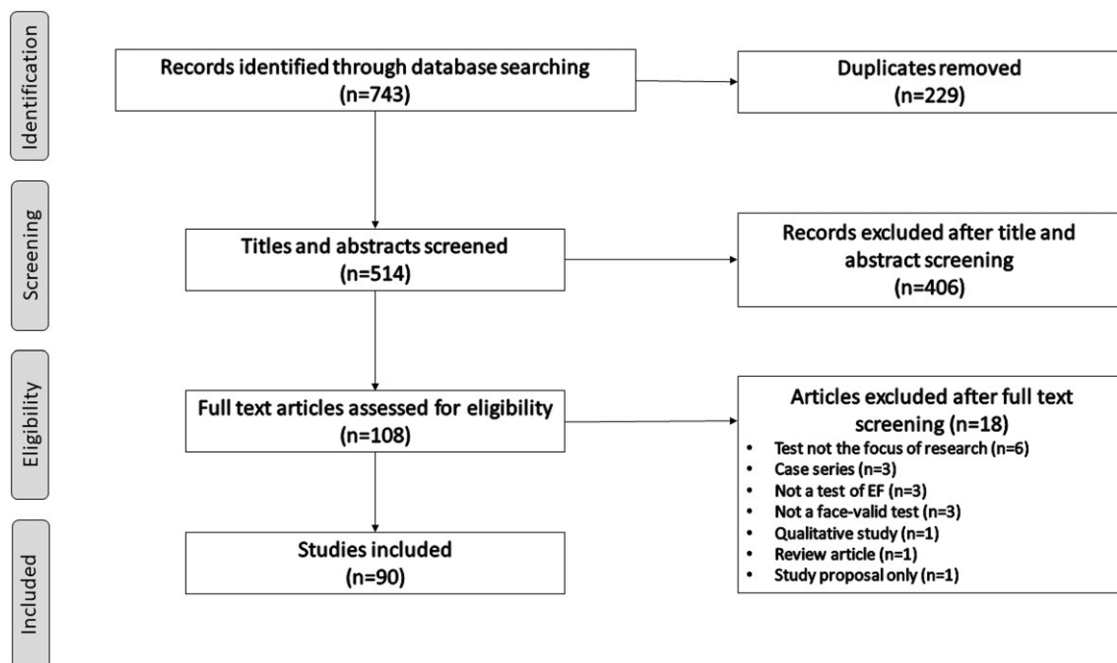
Identification

Records identified through database searching
(n=743)

Duplicates removed
(n=229)

Screening

Titles and abstracts screened
(n=514)

Records excluded after title and abstract screening
(n=406)

Eligibility

Full text articles assessed for eligibility
(n=108)

Articles excluded after full text screening (n=18)
- Test not the focus of research (n=6)
- Case series (n=3)
- Not a test of EF (n=3)
- Not a face-valid test (n=3)
- Qualitative study (n=1)
- Review article (n=1)
- Study proposal only (n=1)

Included

Studies included
(n=90)